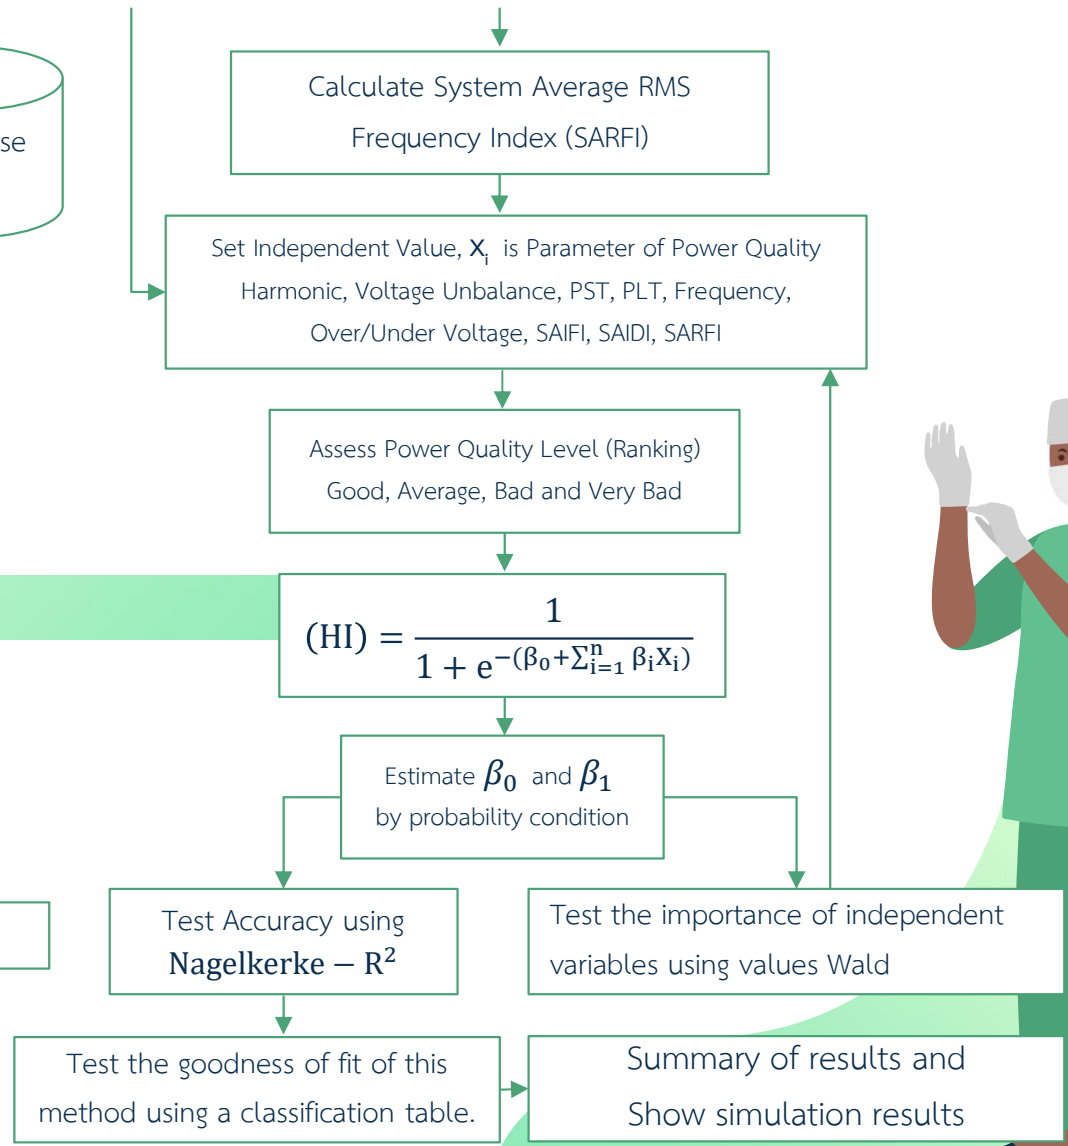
se

Calculate System Average RMS Frequency Index (SARFI)

Set Independent Value, $X_i$ is Parameter of Power Quality Harmonic, Voltage Unbalance, PST, PLT, Frequency, Over/Under Voltage, SAIFI, SAIDI, SARFI

Assess Power Quality Level (Ranking) Good, Average, Bad and Very Bad

$(HI) = \frac{1}{1 + e^{-(\beta_0 + \sum_{i=1}^{n} \beta_i X_i)}}$

Estimate $\beta_0$ and $\beta_1$ by probability condition

Test Accuracy using $Nagelkerke - R^2$

Test the importance of independent variables using values Wald

Test the goodness of fit of this method using a classification table.

Summary of results and Show simulation results